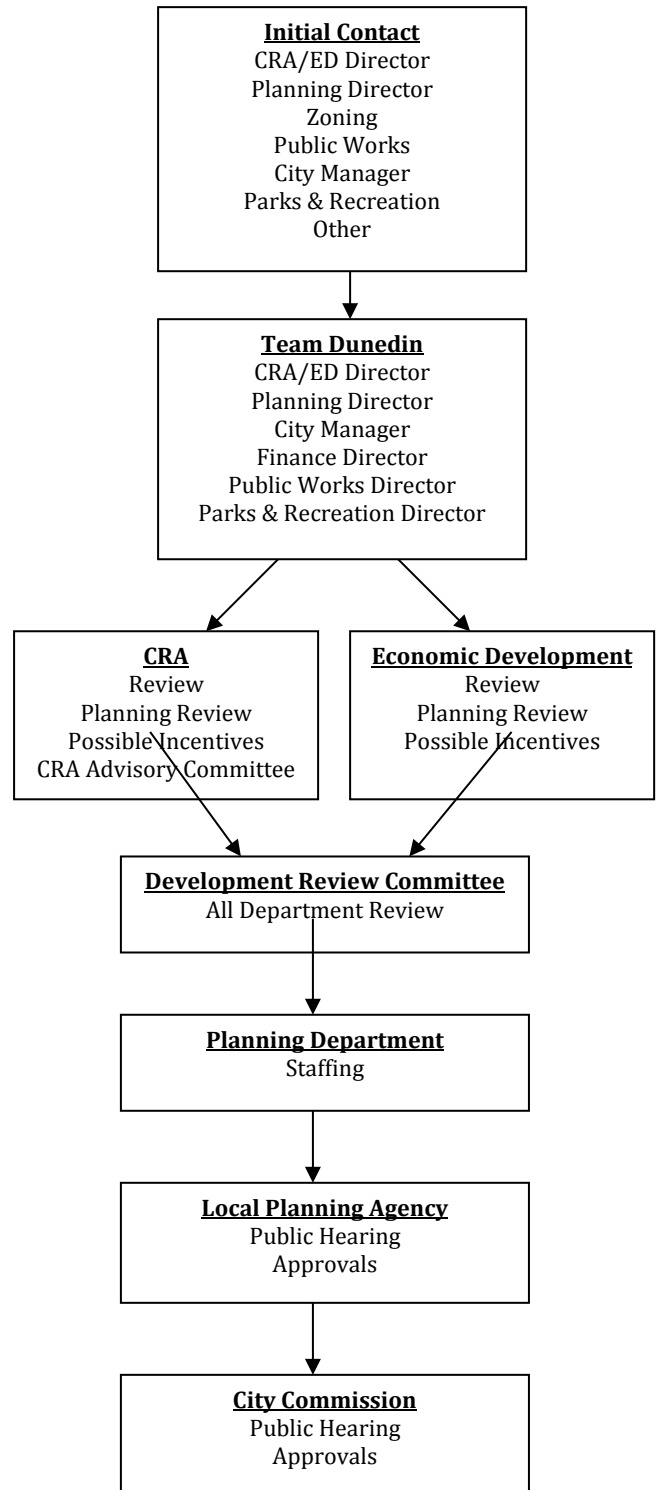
Initial Contact
CRA/ED Director
Planning Director
Zoning
Public Works
City Manager
Parks & Recreation
Other

Team Dunedin
CRA/ED Director
Planning Director
City Manager
Finance Director
Public Works Director
Parks & Recreation Director

CRA
Review
Planning Review
Possible Incentives
CRA Advisory Committee

Economic Development
Review
Planning Review
Possible Incentives

Development Review Committee
All Department Review

Planning Department
Staffing

Local Planning Agency
Public Hearing
Approvals

City Commission
Public Hearing
Approvals